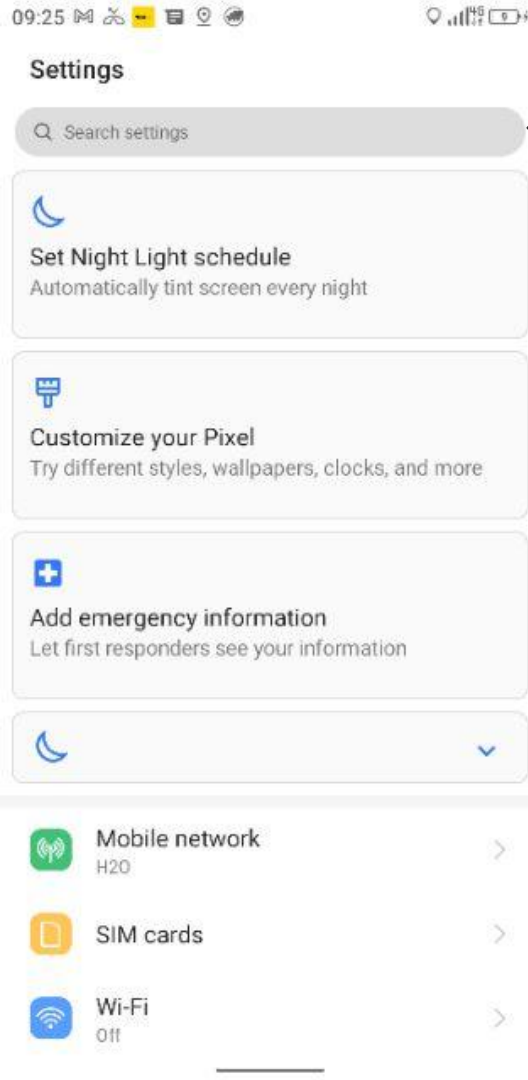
09:25

Settings

Search settings

Set Night Light schedule
Automatically tint screen every night

Customize your Pixel
Try different styles, wallpapers, clocks, and more

Add emergency information
Let first responders see your information

Mobile network
H2O

SIM cards

Wi-Fi
Off